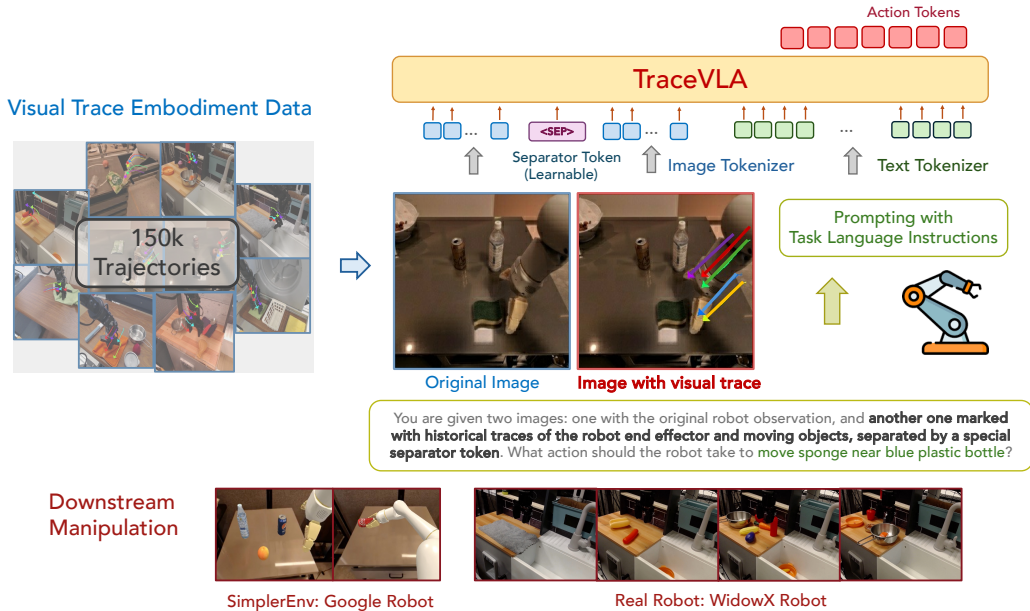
Action Tokens

TraceVLA

Visual Trace Embodiment Data

150k Trajectories

<SEP>

Separator Token (Learnable)

Image Tokenizer

Text Tokenizer

Prompting with Task Language Instructions

Original Image

Image with visual trace

You are given two images: one with the original robot observation, and another one marked with historical traces of the robot end effector and moving objects, separated by a special separator token. What action should the robot take to move sponge near blue plastic bottle?

Downstream Manipulation

SimplerEnv: Google Robot

Real Robot: WidowX Robot